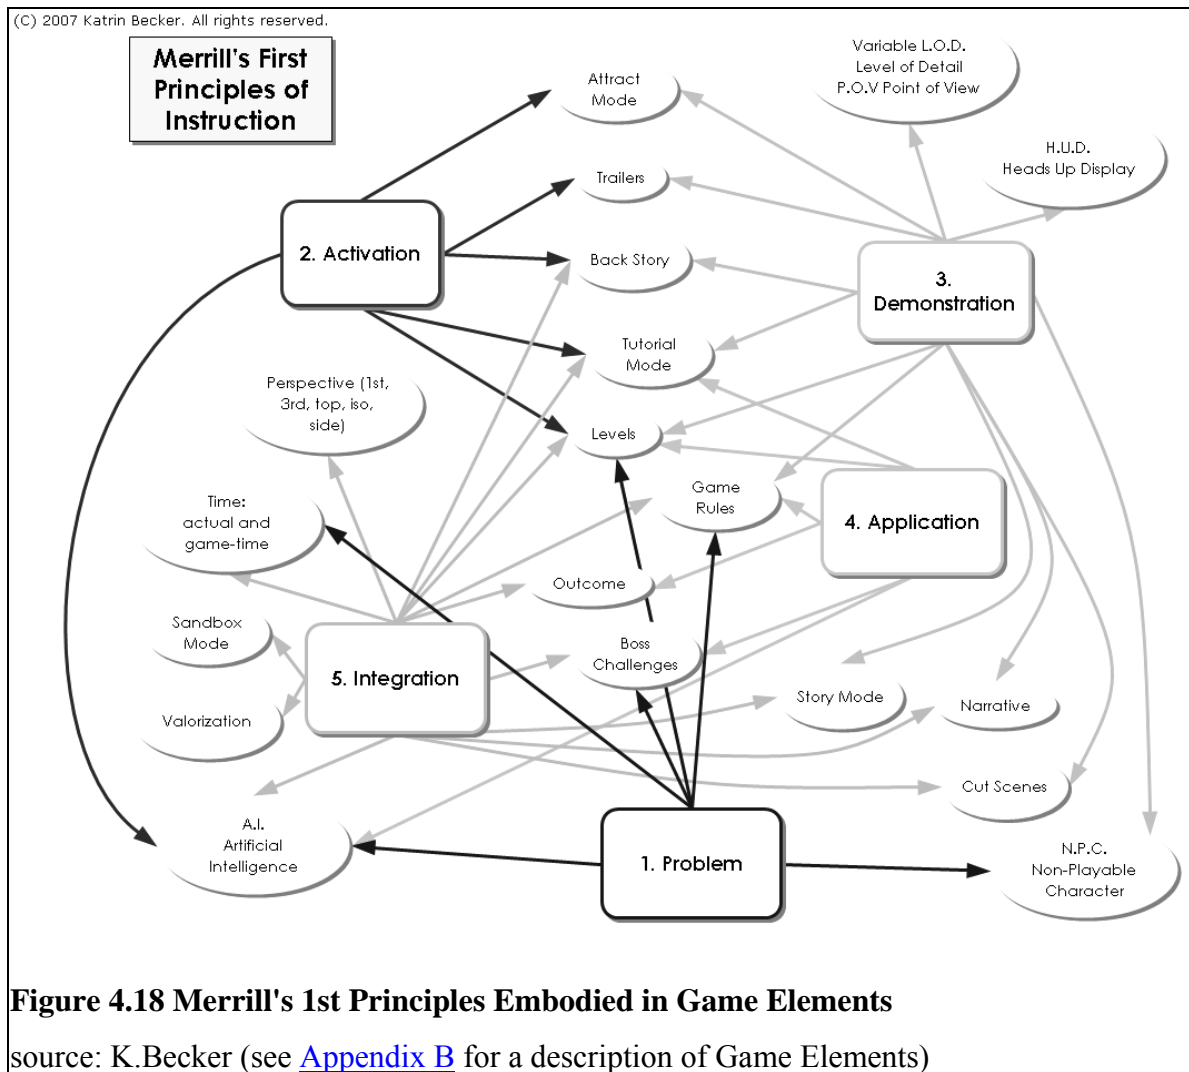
(C) 2007 Katrin Becker. All rights reserved.

Merrill's First Principles of Instruction

Attract Mode

Variable L.O.D. Level of Detail P.O.V Point of View

H.U.D. Heads Up Display

Trailers

2. Activation

Back Story

3. Demonstration

Tutorial Mode

Perspective (1st, 3rd, top, iso, side)

Levels

Time: actual and game-time

Game Rules

4. Application

Outcome

Sandbox Mode

Boss Challenges

5. Integration

Story Mode

Narrative

Valorization

Cut Scenes

A.I. Artificial Intelligence

1. Problem

N.P.C. Non-Playable Character

Figure 4.18 Merrill's 1st Principles Embodied in Game Elements

source: K.Becker (see Appendix B for a description of Game Elements)